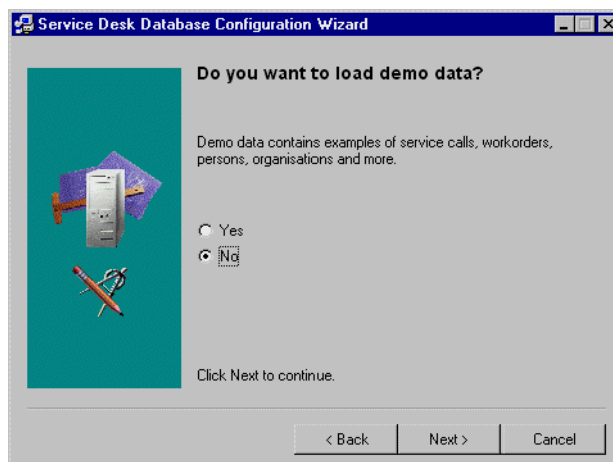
Service Desk Database Configuration Wizard

Do you want to load demo data?

Demo data contains examples of service calls, workorders, persons, organisations and more.

Yes
No

Click Next to continue.

< Back
Next >
Cancel